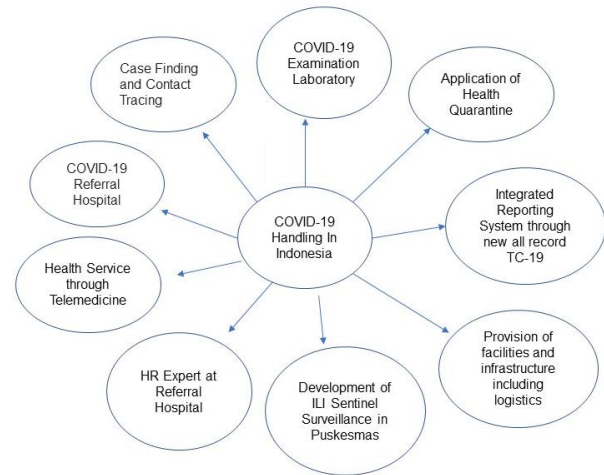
COVID-19 Handling In Indonesia

Case Finding and Contact Tracing

COVID-19 Examination Laboratory

Application of Health Quarantine

COVID-19 Referral Hospital

Integrated Reporting System through new all record TC-19

Health Service through Telemedicine

Provision of facilities and infrastructure including logistics

HR Expert at Referral Hospital

Development of ILI Sentinel Surveillance in Puskesmas